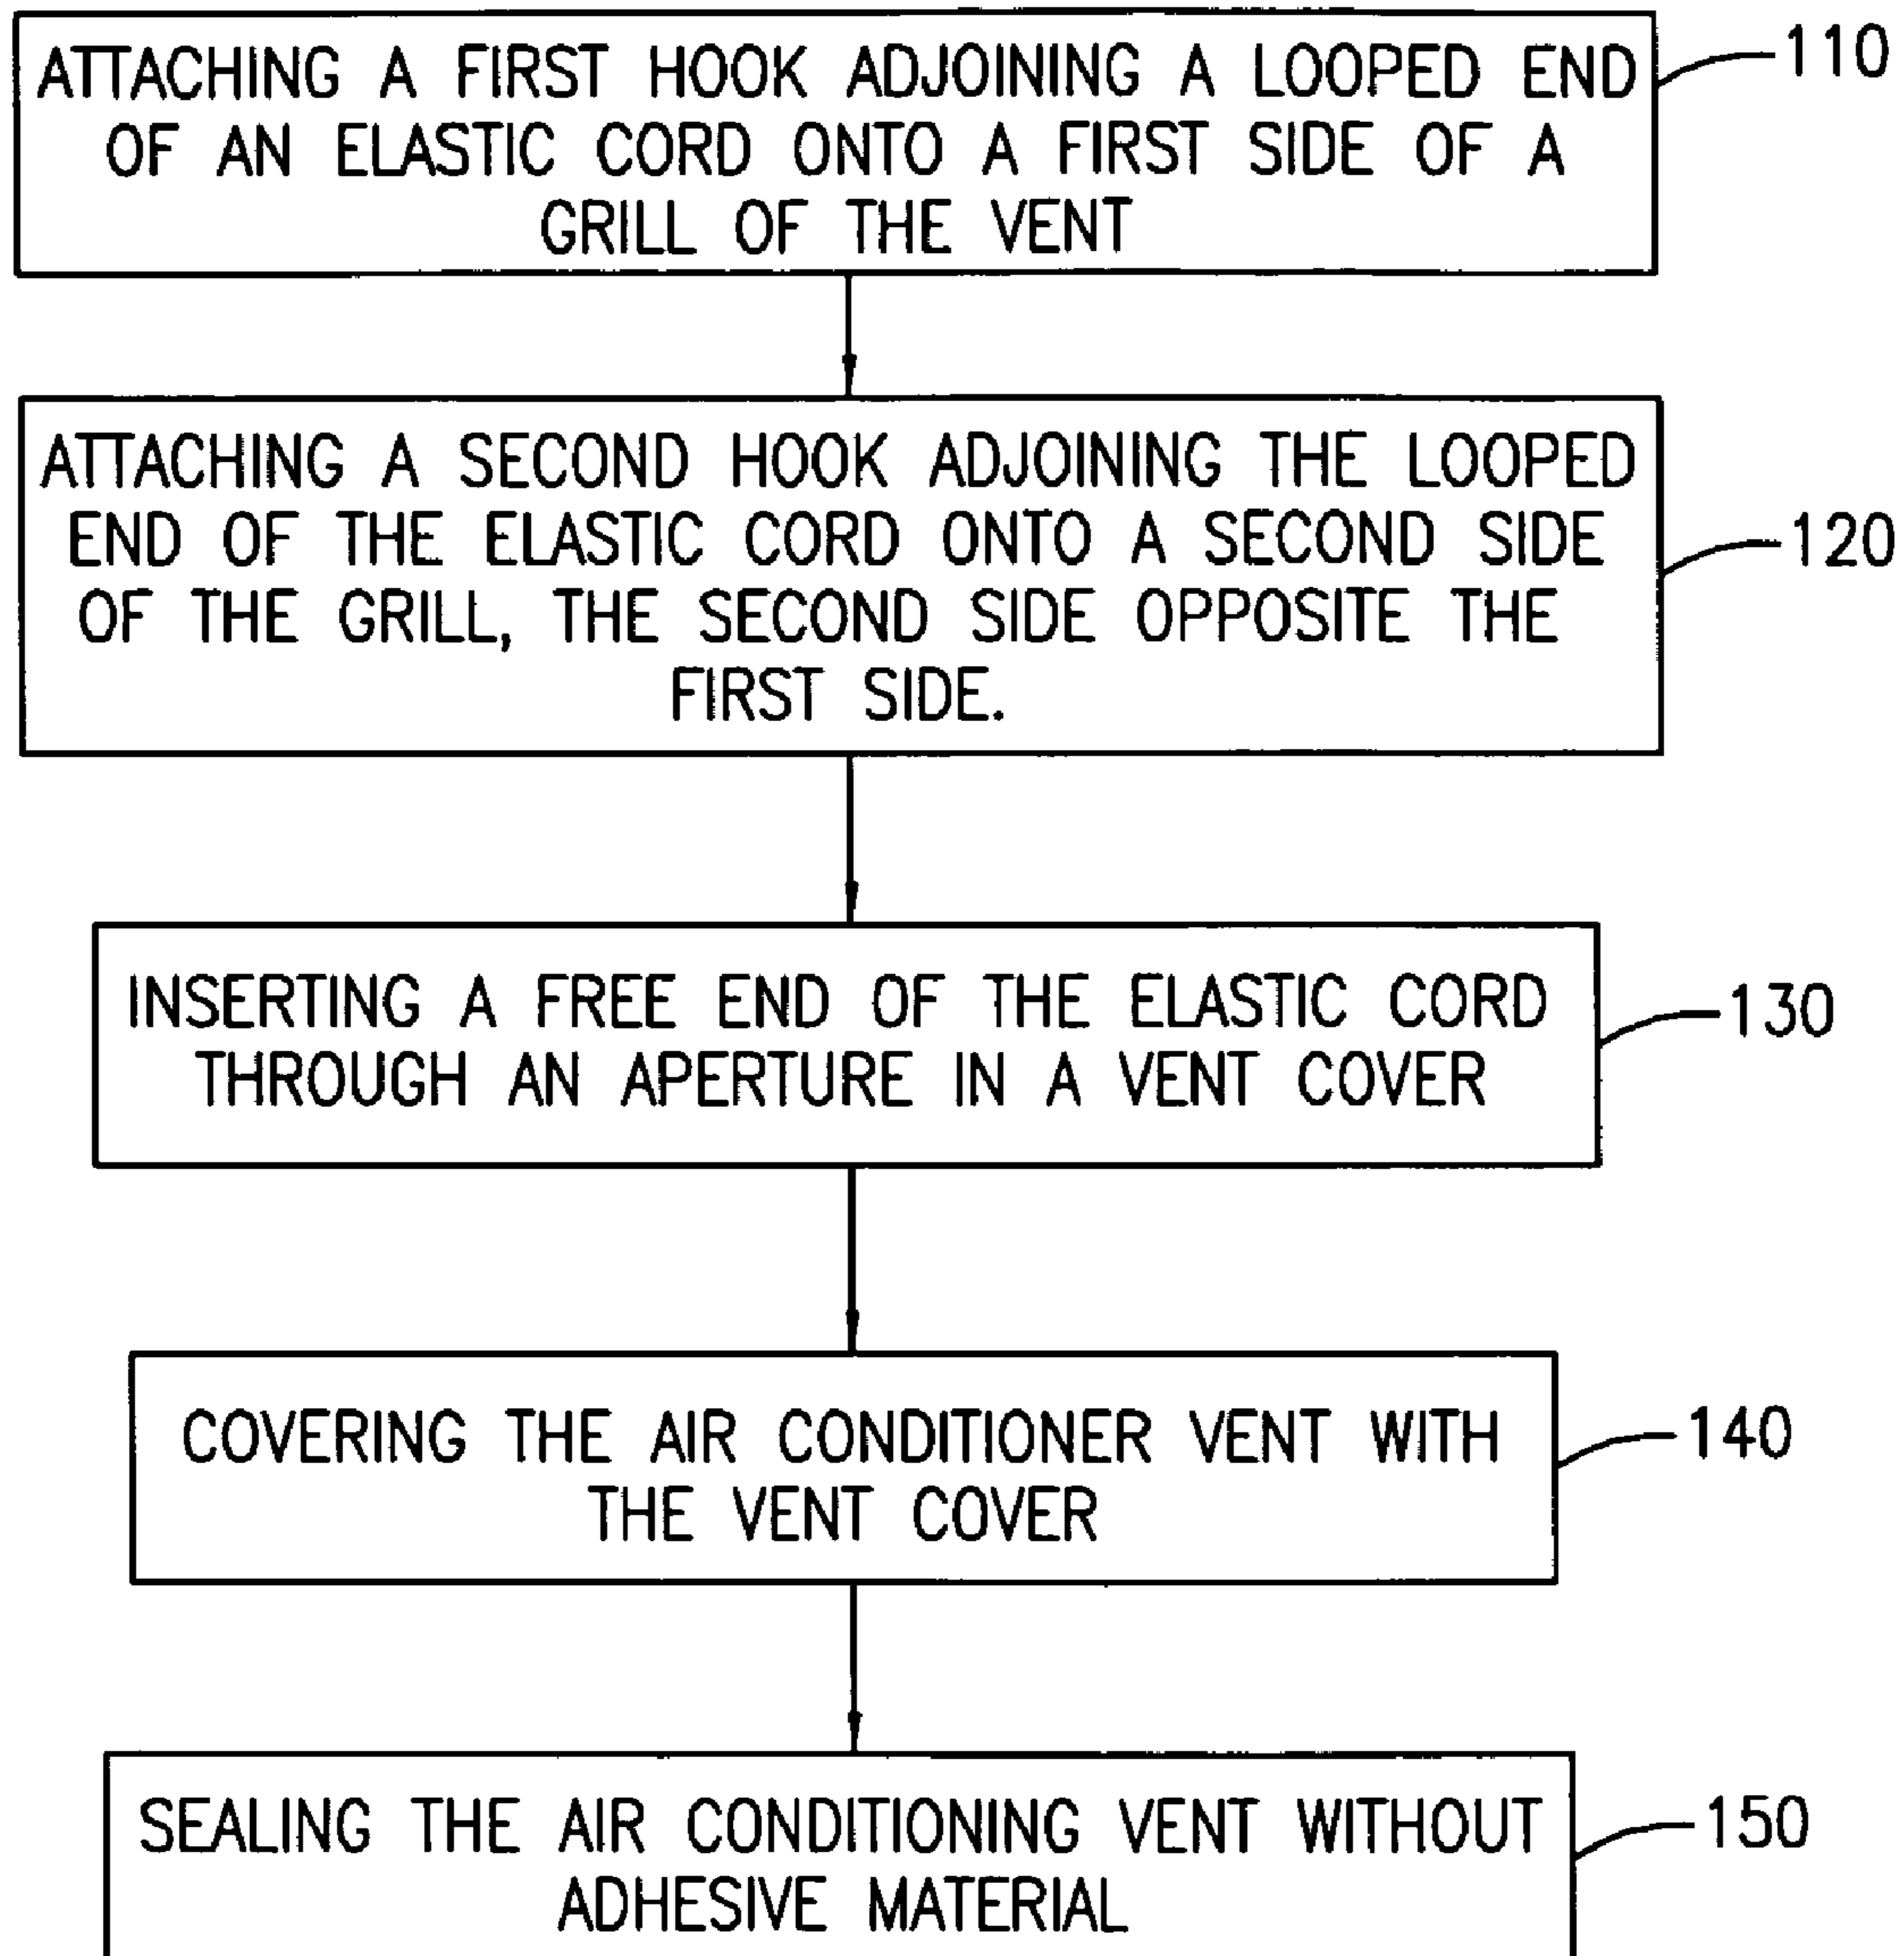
ATTACHING A FIRST HOOK ADJOINING A LOOPED END OF AN ELASTIC CORD ONTO A FIRST SIDE OF A GRILL OF THE VENT

110

ATTACHING A SECOND HOOK ADJOINING THE LOOPED END OF THE ELASTIC CORD ONTO A SECOND SIDE OF THE GRILL, THE SECOND SIDE OPPOSITE THE FIRST SIDE.

120

INSERTING A FREE END OF THE ELASTIC CORD THROUGH AN APERTURE IN A VENT COVER

130

COVERING THE AIR CONDITIONER VENT WITH THE VENT COVER

140

SEALING THE AIR CONDITIONING VENT WITHOUT ADHESIVE MATERIAL

150